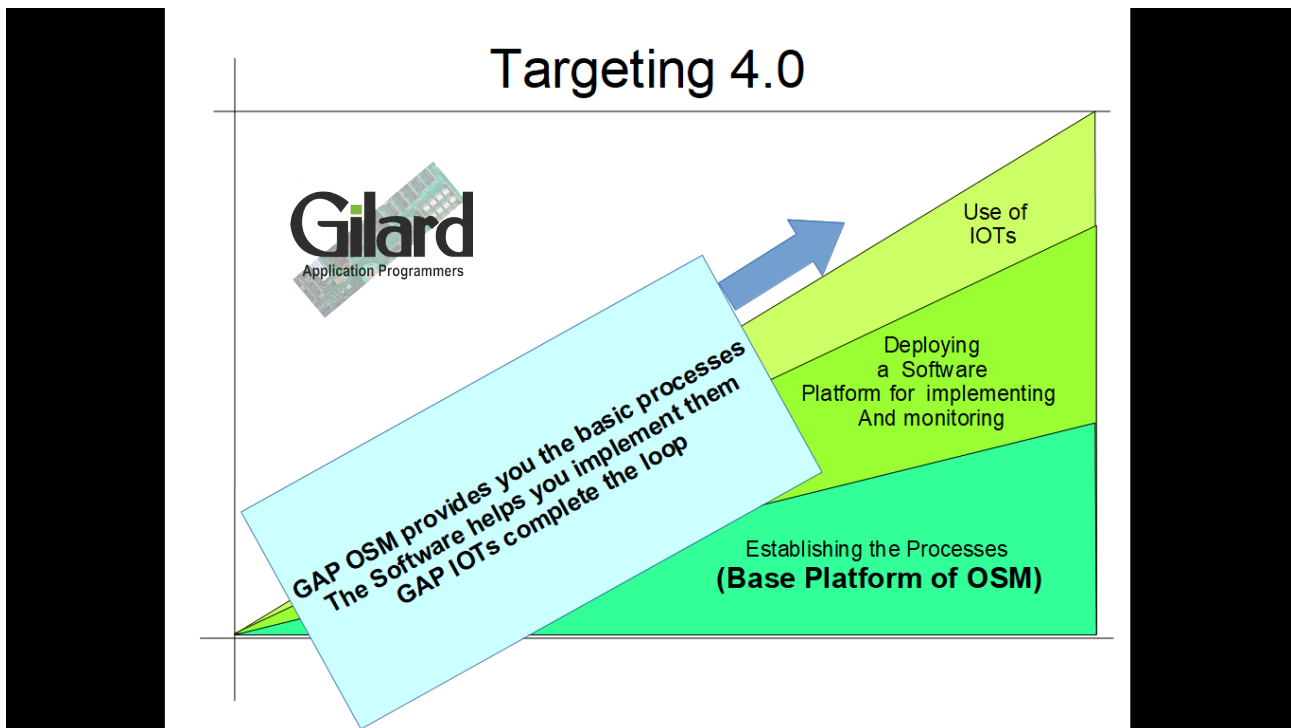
Targeting 4.0

Gilard
Application Programmers

GAP OSM provides you the basic processes
The Software helps you implement them
GAP IOTs complete the loop

Use of IOTs

Deploying a Software Platform for implementing And monitoring

Establishing the Processes
**(Base Platform of OSM)**